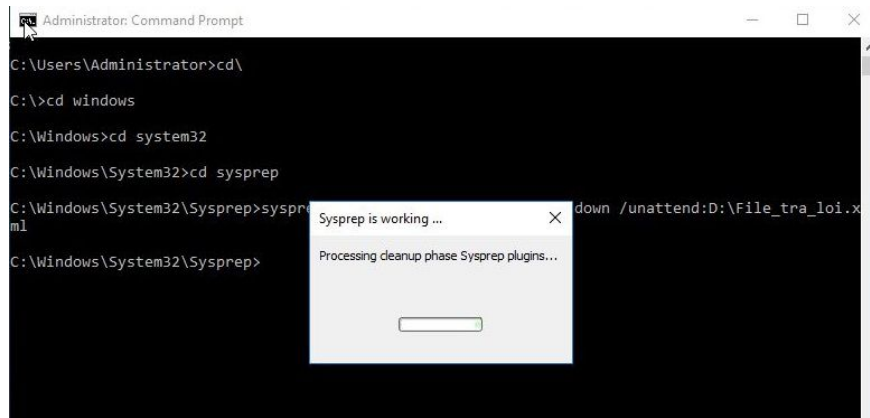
Administrator: Command Prompt

C:\Users\Administrator>cd\

C:\>cd windows

C:\Windows>cd system32

C:\Windows\System32>cd sysprep

C:\Windows\System32\Sysprep>syspr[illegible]down /unattend:D:\File_tra_loi.xml

C:\Windows\System32\Sysprep>

Sysprep is working ...

Processing cleanup phase Sysprep plugins...